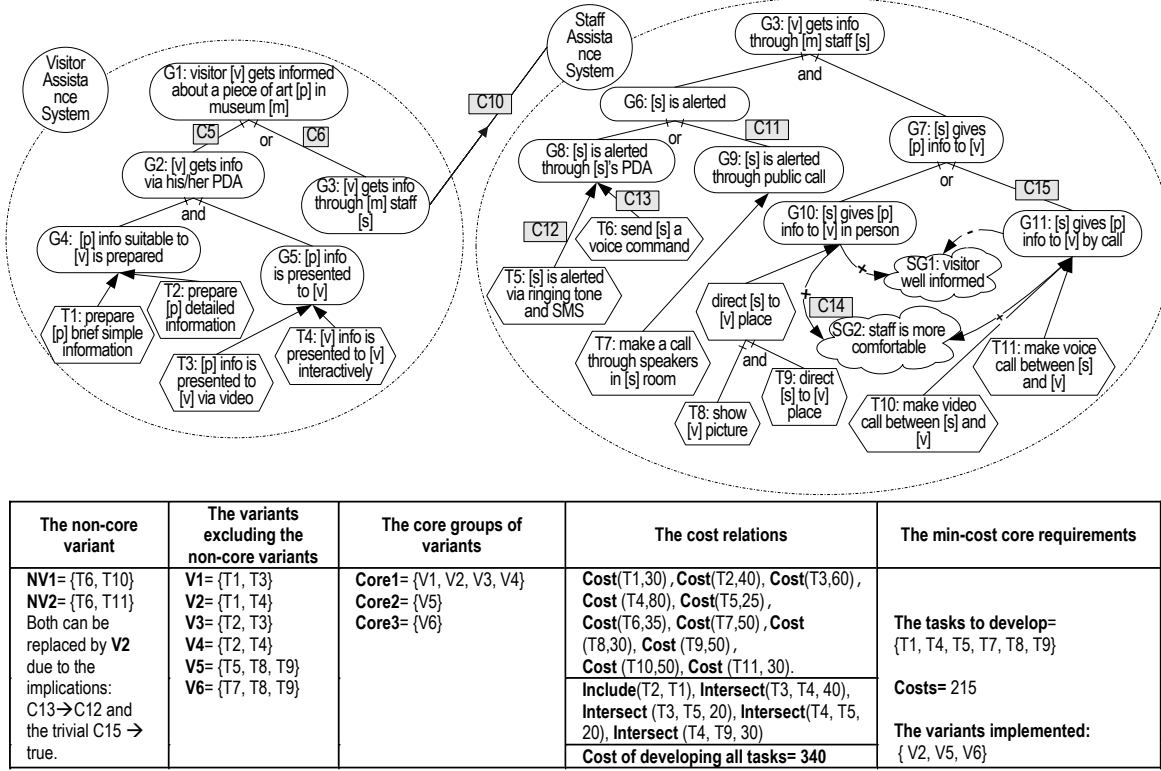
Visitor Assistance System

G1: visitor [v] gets informed about a piece of art [p] in museum [m]

C5

or

C6

G2: [v] gets info via his/her PDA

G3: [v] gets info through [m] staff [s]

and

G4: [p] info suitable to [v] is prepared

G5: [p] info is presented to [v]

T1: prepare [p] brief simple information

T2: prepare [p] detailed information

T3: [p] info is presented to [v] via video

T4: [v] info is presented to [v] interactively

C10

Staff Assistance System

G3: [v] gets info through [m] staff [s]

and

G6: [s] is alerted

or

C11

G7: [s] gives [p] info to [v]

G8: [s] is alerted through [s]'s PDA

G9: [s] is alerted through public call

or

C15

C13

T6: send [s] a voice command

C12

T5: [s] is alerted via ringing tone and SMS

G10: [s] gives [p] info to [v] in person

G11: [s] gives [p] info to [v] by call

SG1: visitor well informed

direct [s] to [v] place

C14

SG2: staff is more comfortable

and

T7: make a call through speakers in [s] room

T9: direct [s] to [v] place

T11: make voice call between [s] and [v]

T8: show [v] picture

T10: make video call between [s] and [v]

| The non-core variant | The variants excluding the non-core variants | The core groups of variants | The cost relations | The min-cost core requirements |
|---|---|---|---|---|
| **NV1**= {T6, T10} **NV2**= {T6, T11} Both can be replaced by **V2** due to the implications: C13→C12 and the trivial C15 → true. | **V1**= {T1, T3} **V2**= {T1, T4} **V3**= {T2, T3} **V4**= {T2, T4} **V5**= {T5, T8, T9} **V6**= {T7, T8, T9} | **Core1**= {V1, V2, V3, V4} **Core2**= {V5} **Core3**= {V6} | **Cost**(T1,30) , **Cost**(T2,40), **Cost**(T3,60) , **Cost** (T4,80), **Cost**(T5,25) , **Cost**(T6,35), **Cost**(T7,50) , **Cost** (T8,30), **Cost** (T9,50) , **Cost** (T10,50), **Cost** (T11, 30). **Include**(T2, T1), **Intersect**(T3, T4, 40), **Intersect** (T3, T5, 20), **Intersect**(T4, T5, 20), **Intersect** (T4, T9, 30) **Cost of developing all tasks= 340** | **The tasks to develop**= {T1, T4, T5, T7, T8, T9} **Costs=** 215 **The variants implemented:** { V2, V5, V6} |